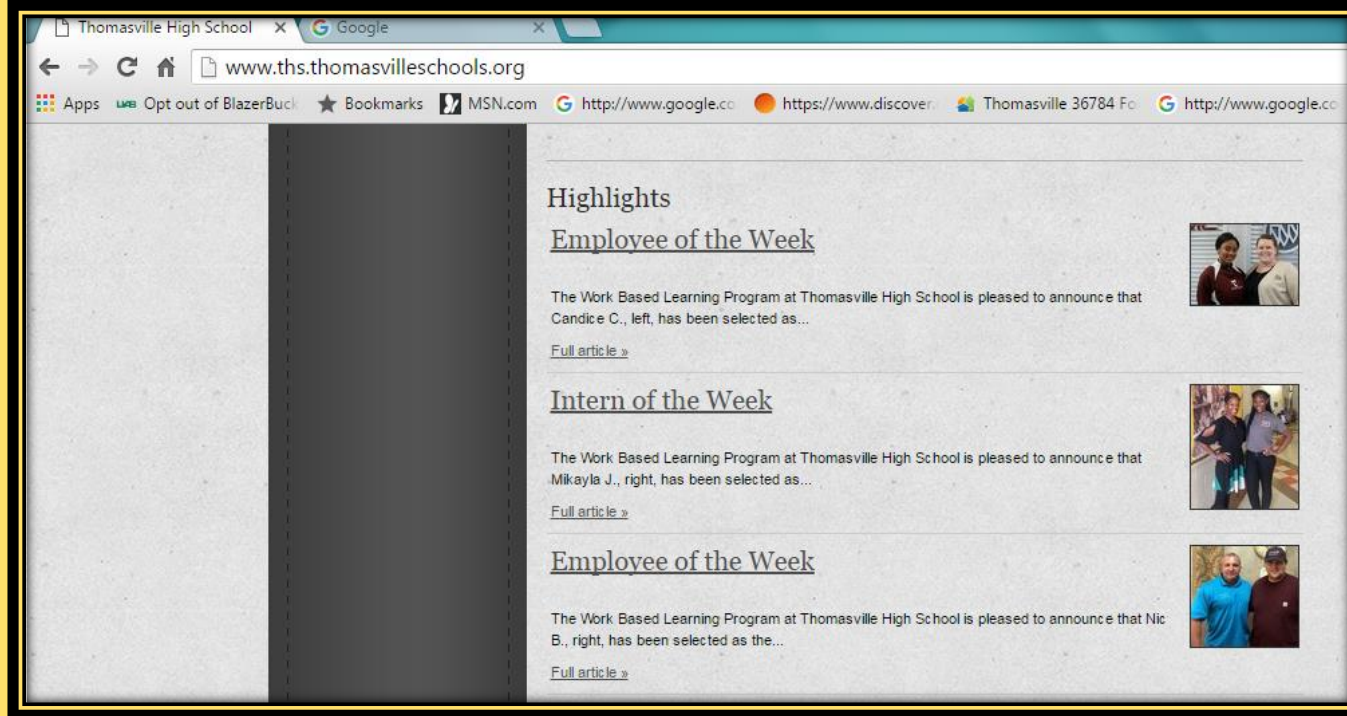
Thomasville High School ×
Google ×

www.ths.thomasvilleschools.org

Apps  UAB Opt out of BlazerBuck  Bookmarks  MSN.com  http://www.google.co  https://www.discover  Thomasville 36784 Fo  http://www.google.co

Highlights

Employee of the Week

The Work Based Learning Program at Thomasville High School is pleased to announce that Candice C., left, has been selected as...

Full article »

Intern of the Week

The Work Based Learning Program at Thomasville High School is pleased to announce that Mikayla J., right, has been selected as...

Full article »

Employee of the Week

The Work Based Learning Program at Thomasville High School is pleased to announce that Nic B., right, has been selected as the...

Full article »